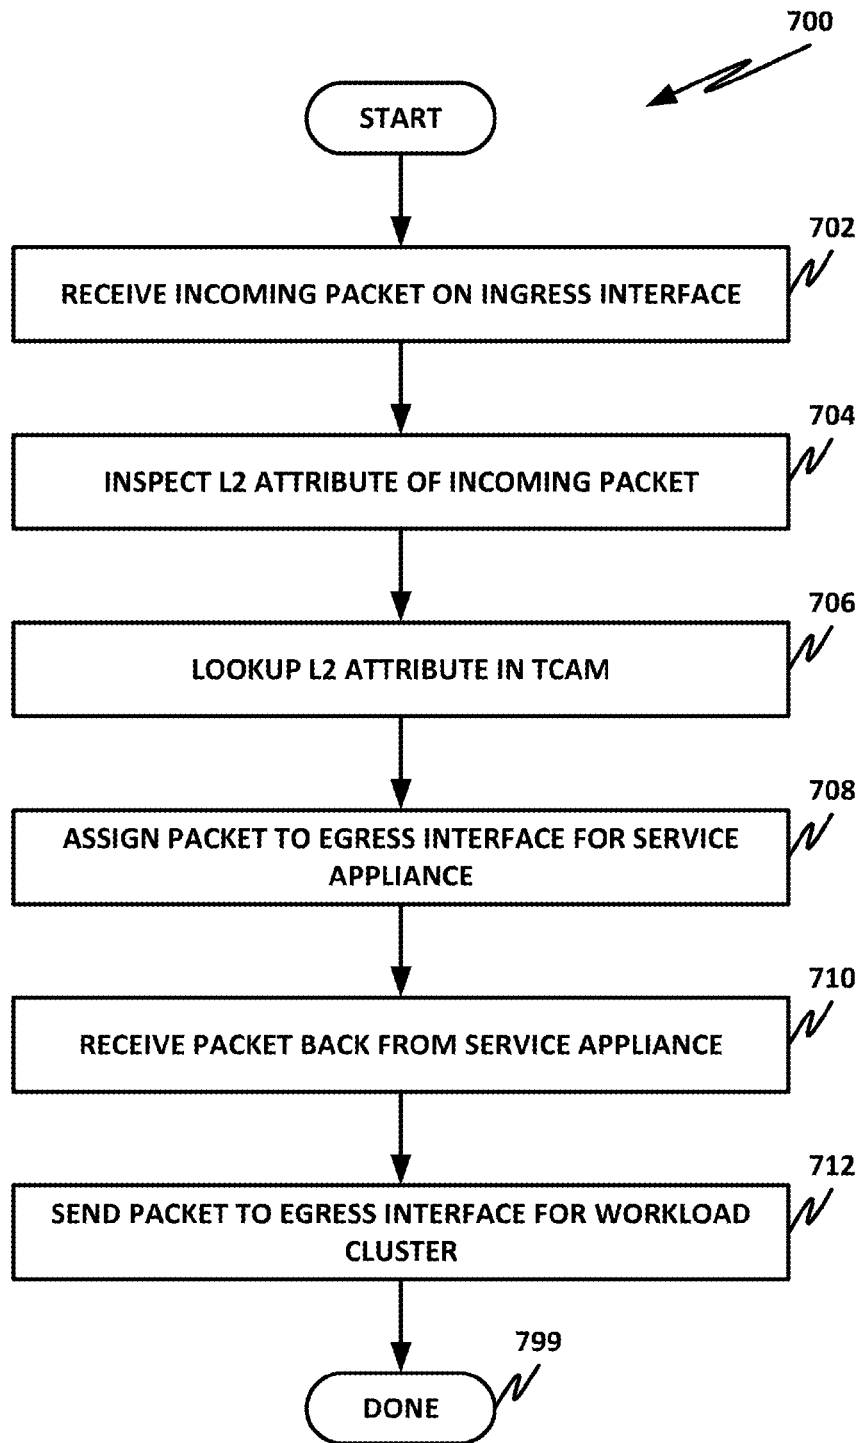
700

START

702

RECEIVE INCOMING PACKET ON INGRESS INTERFACE

704

INSPECT L2 ATTRIBUTE OF INCOMING PACKET

706

LOOKUP L2 ATTRIBUTE IN TCAM

708

ASSIGN PACKET TO EGRESS INTERFACE FOR SERVICE APPLIANCE

710

RECEIVE PACKET BACK FROM SERVICE APPLIANCE

712

SEND PACKET TO EGRESS INTERFACE FOR WORKLOAD CLUSTER

799

DONE